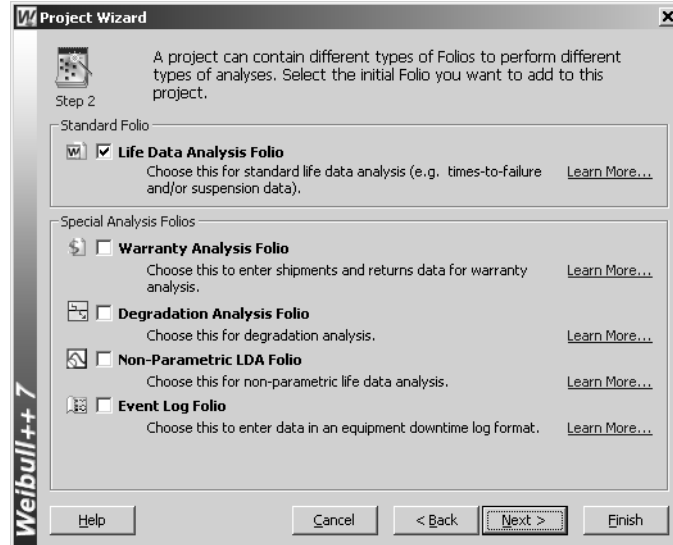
Project Wizard

Step 2

A project can contain different types of Folios to perform different types of analyses. Select the initial Folio you want to add to this project.

Standard Folio

☑ Life Data Analysis Folio
Choose this for standard life data analysis (e.g. times-to-failure and/or suspension data).
Learn More...

Special Analysis Folios

☐ Warranty Analysis Folio
Choose this to enter shipments and returns data for warranty analysis.
Learn More...

☐ Degradation Analysis Folio
Choose this for degradation analysis.
Learn More...

☐ Non-Parametric LDA Folio
Choose this for non-parametric life data analysis.
Learn More...

☐ Event Log Folio
Choose this to enter data in an equipment downtime log format.
Learn More...

Weibull++ 7

Help Cancel < Back Next > Finish